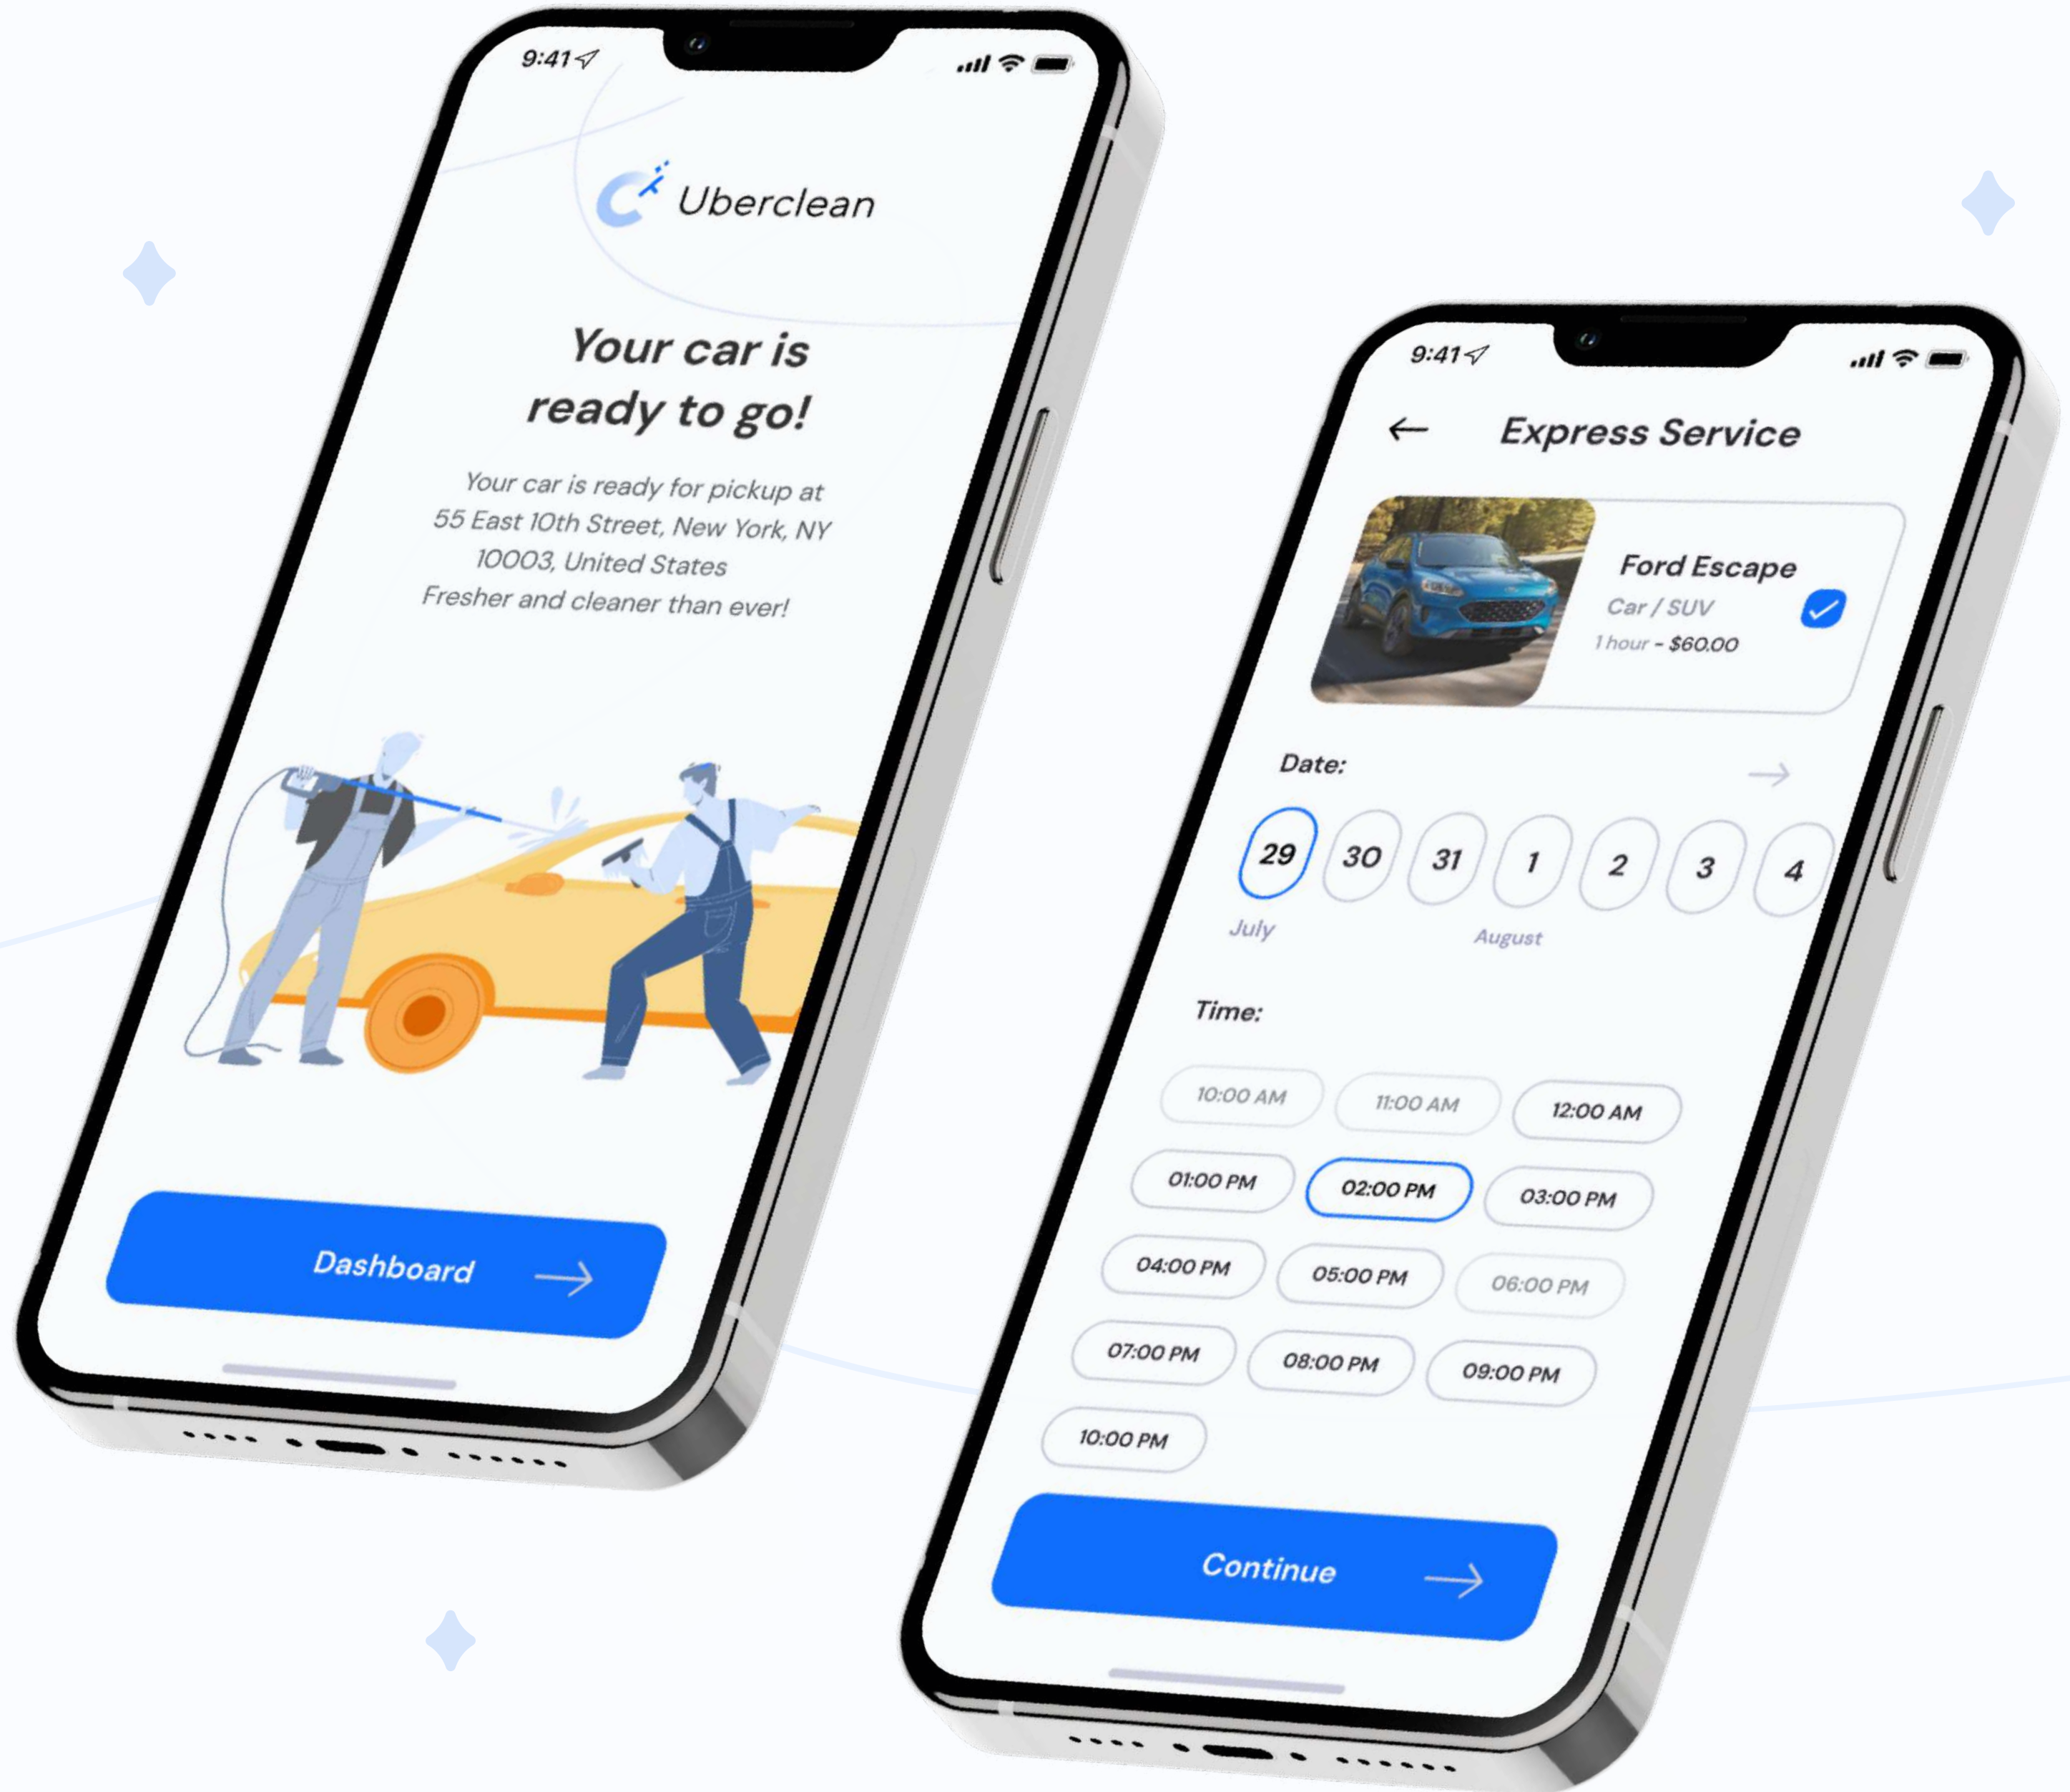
9:41

Uberclean

Your car is ready to go!

Your car is ready for pickup at 55 East 10th Street, New York, NY 10003, United States
Fresher and cleaner than ever!

Dashboard

9:41

Express Service

Ford Escape
Car / SUV
1 hour - $60.00

Date:

29 30 31 1 2 3 4
July August

Time:

10:00 AM
11:00 AM
12:00 AM
01:00 PM
02:00 PM
03:00 PM
04:00 PM
05:00 PM
06:00 PM
07:00 PM
08:00 PM
09:00 PM
10:00 PM

Continue